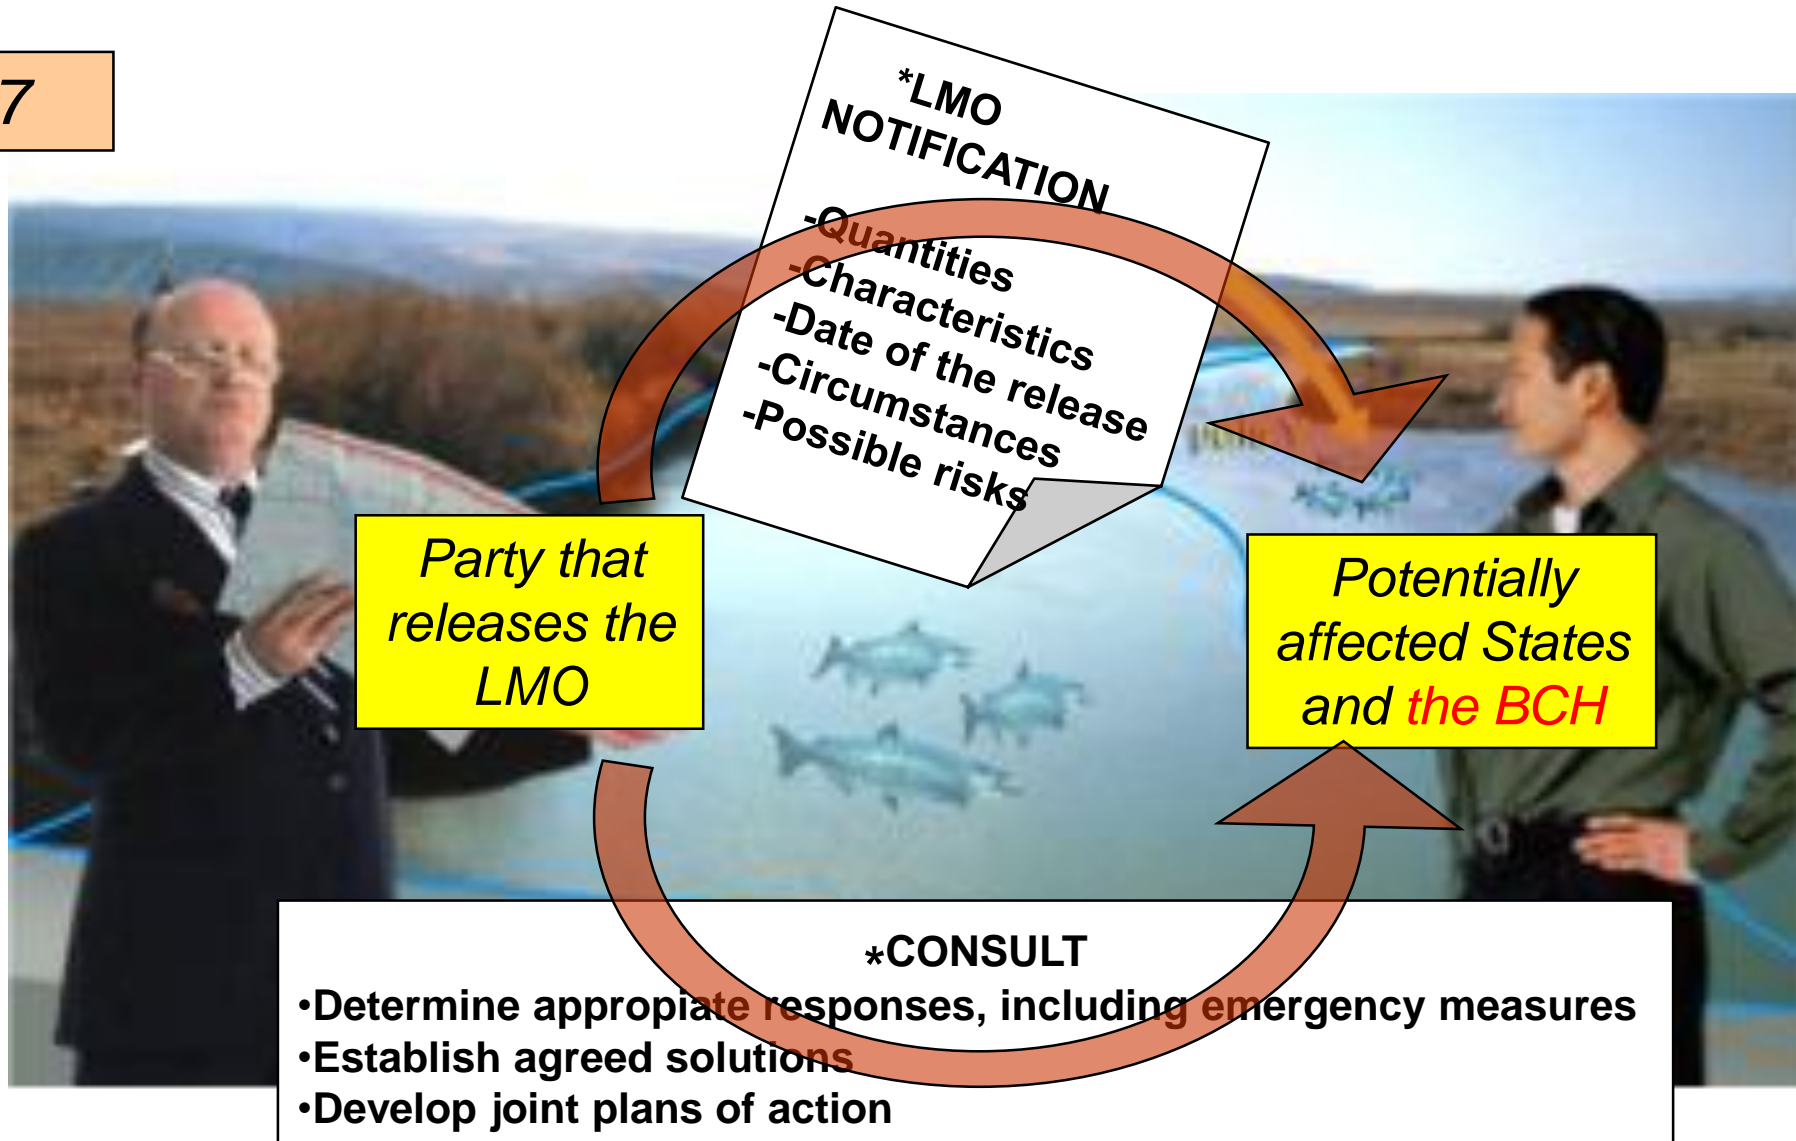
7

*LMO NOTIFICATION

-Quantities
-Characteristics
-Date of the release
-Circumstances
-Possible risks

Party that releases the LMO

Potentially affected States and the BCH

*CONSULT
•Determine appropiate responses, including emergency measures
•Establish agreed solutions
•Develop joint plans of action